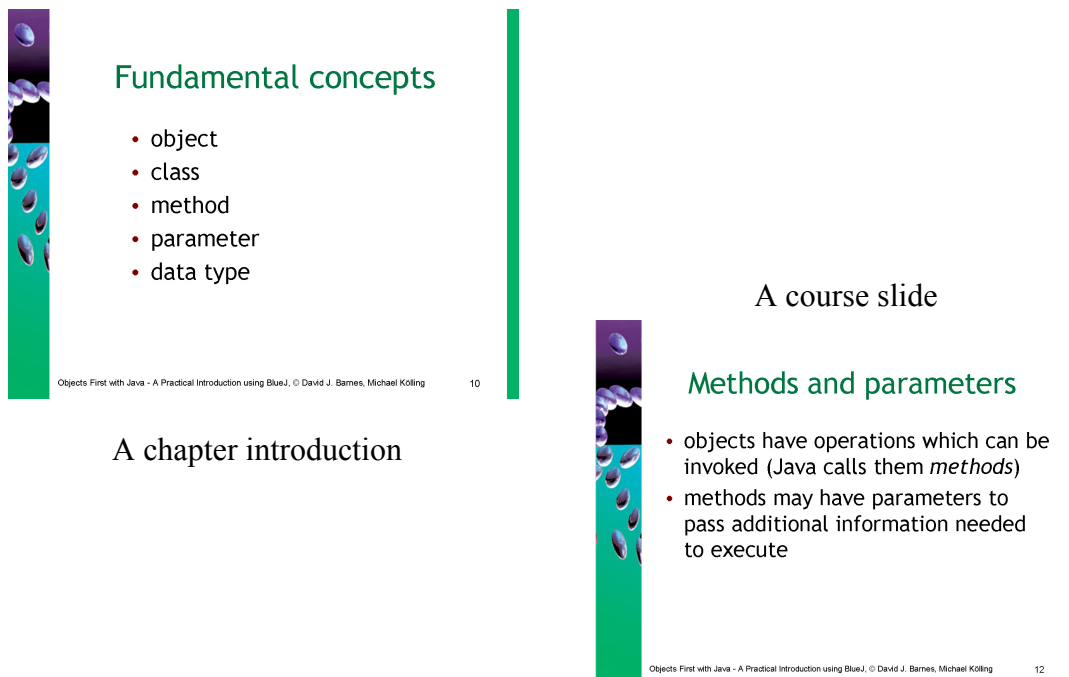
Fundamental concepts

- object
- class
- method
- parameter
- data type

Objects First with Java - A Practical Introduction using BlueJ, © David J. Barnes, Michael Kölling 10

A chapter introduction

A course slide

Methods and parameters

- objects have operations which can be invoked (Java calls them *methods*)
- methods may have parameters to pass additional information needed to execute

Objects First with Java - A Practical Introduction using BlueJ, © David J. Barnes, Michael Kölling 12